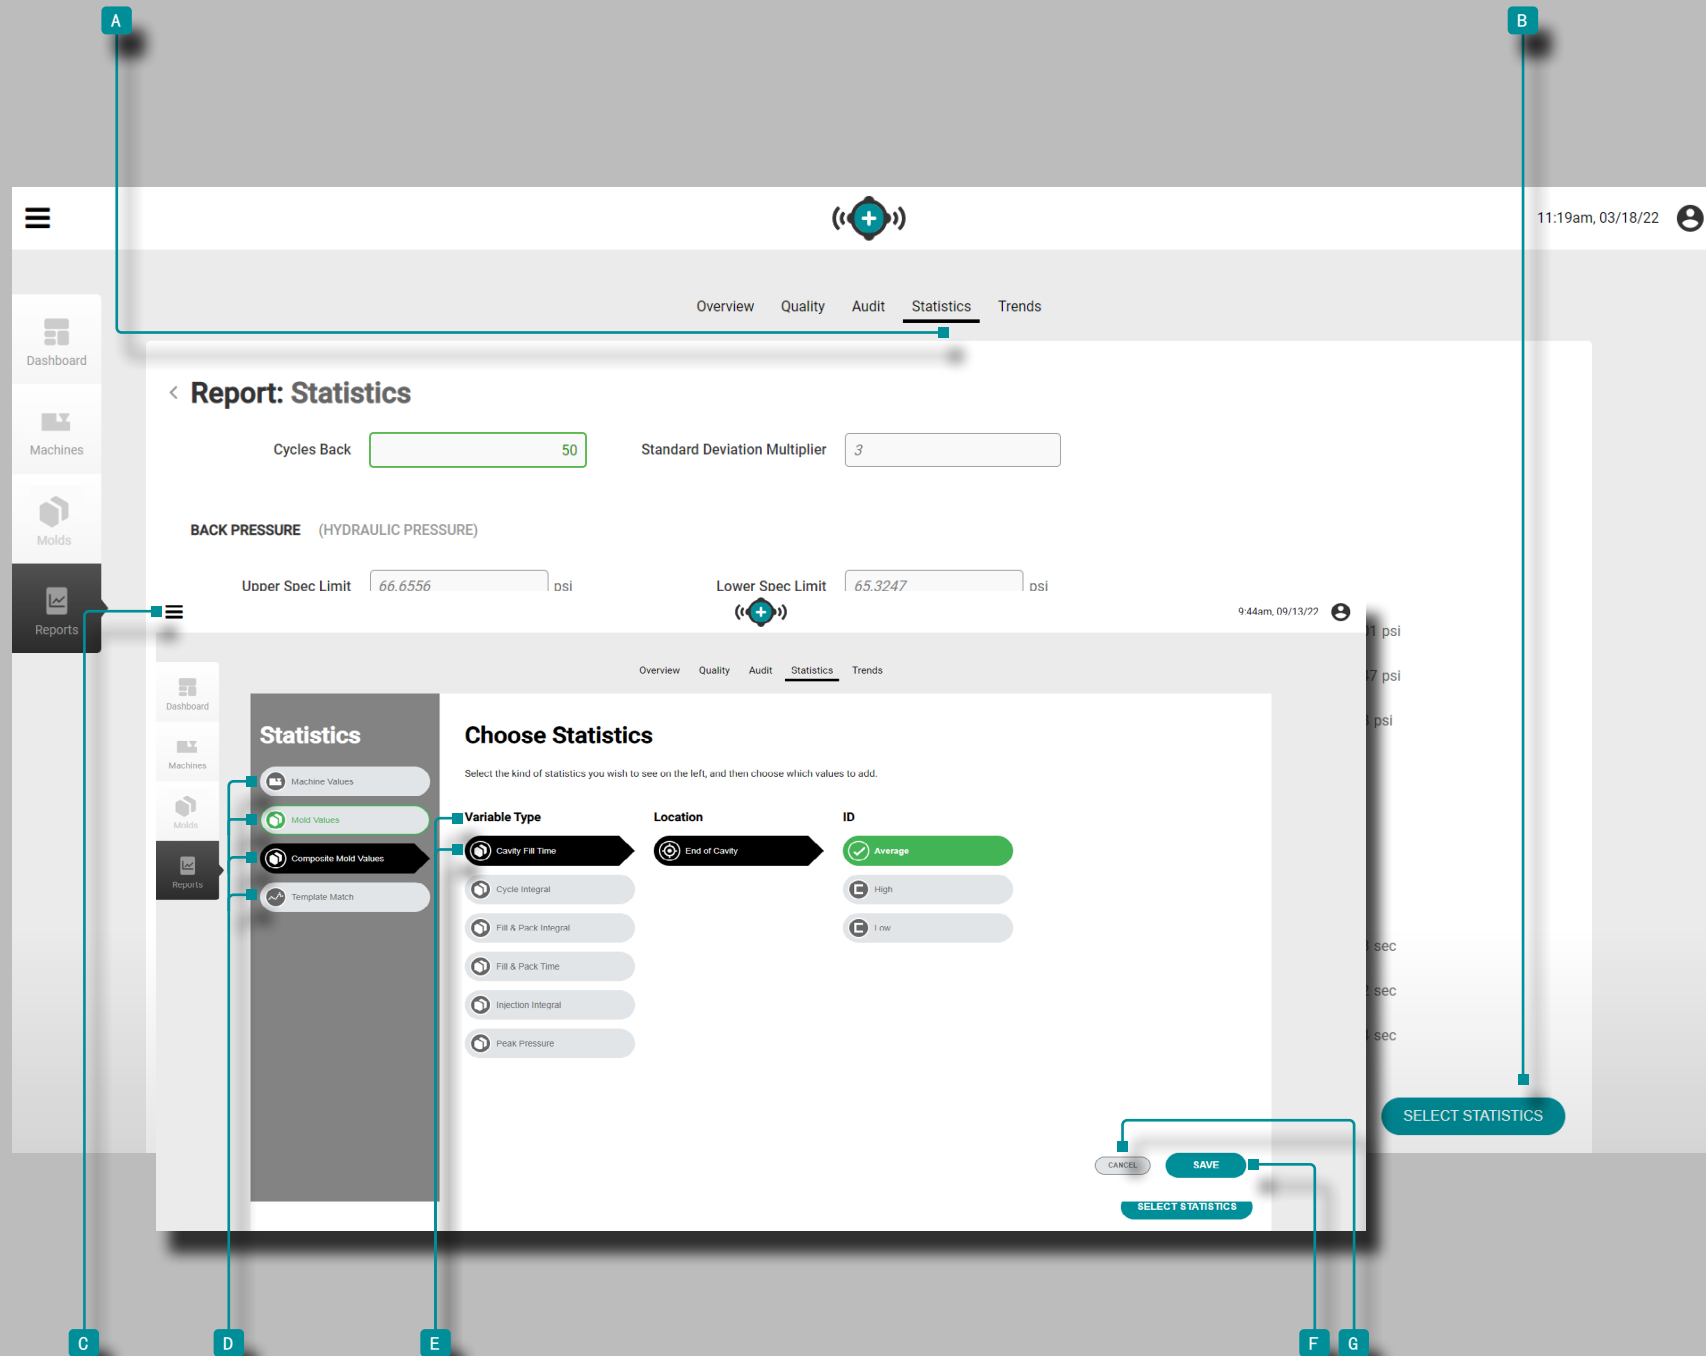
A

B

11:19am, 03/18/22

Dashboard

Machines

Molds

Reports

Overview Quality Audit Statistics Trends

Report: Statistics

Cycles Back 50

Standard Deviation Multiplier 3

BACK PRESSURE (HYDRAULIC PRESSURE)

Upper Spec Limit 66.6556 psi

Lower Spec Limit 65.3247 psi

9:44am, 09/13/22

Overview Quality Audit Statistics Trends

Dashboard

Machines

Molds

Reports

Statistics

Machine Values

Mold Values

Composite Mold Values

Template Match

Choose Statistics

Select the kind of statistics you wish to see on the left, and then choose which values to add.

Variable Type

Cavity Fill Time

Cycle Integral

Fill & Pack Integral

Fill & Pack Time

Injection Integral

Peak Pressure

Location

End of Cavity

ID

Average

High

Low

psi

psi

psi

sec

sec

sec

CANCEL

SAVE

SELECT STATISTICS

SELECT STATISTICS

C

D

E

F

G